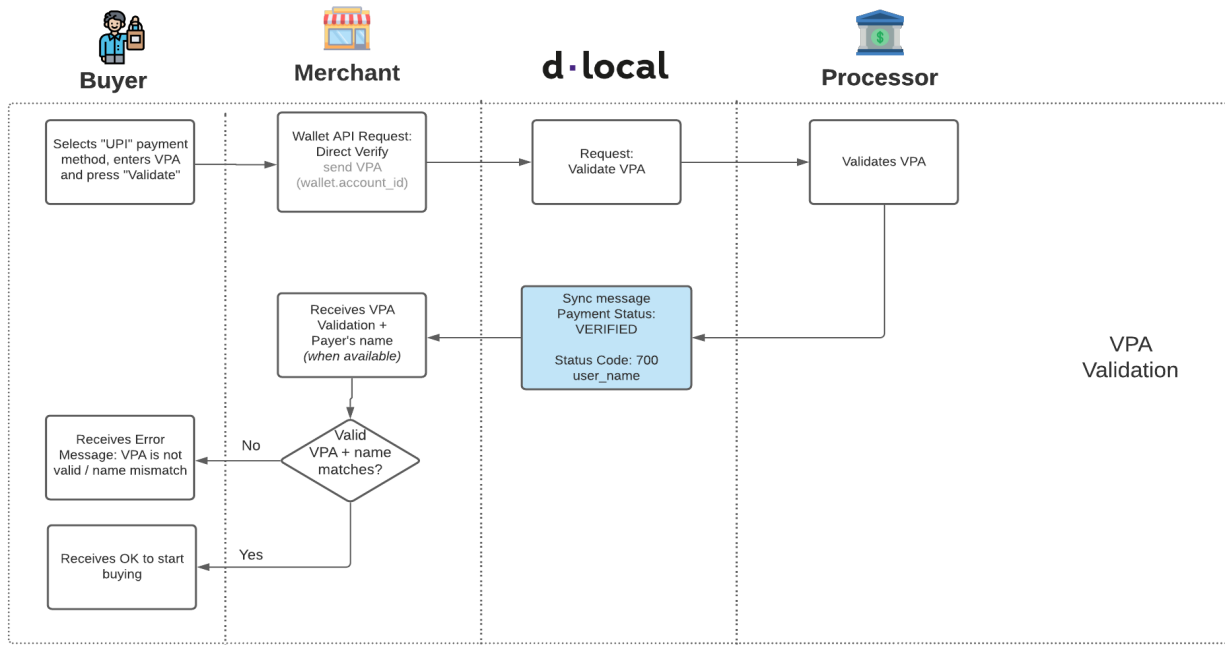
Buyer

Merchant

d·local

Processor

Selects "UPI" payment method, enters VPA and press "Validate"

Wallet API Request: Direct Verify send VPA (wallet.account_id)

Request: Validate VPA

Validates VPA

Receives VPA Validation + Payer's name *(when available)*

Sync message Payment Status: VERIFIED

Status Code: 700 user_name

VPA Validation

Receives Error Message: VPA is not valid / name mismatch

No

Valid VPA + name matches?

Yes

Receives OK to start buying